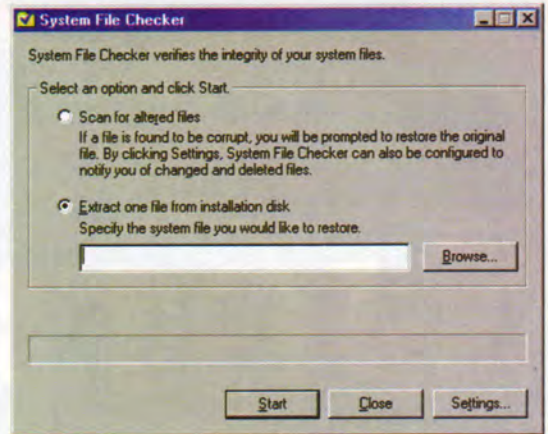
System File Checker

System File Checker verifies the integrity of your system files.

Select an option and click Start.

Scan for altered files

If a file is found to be corrupt, you will be prompted to restore the original file. By clicking Settings, System File Checker can also be configured to notify you of changed and deleted files.

Extract one file from installation disk

Specify the system file you would like to restore.

Browse...

Start

Close

Settings...